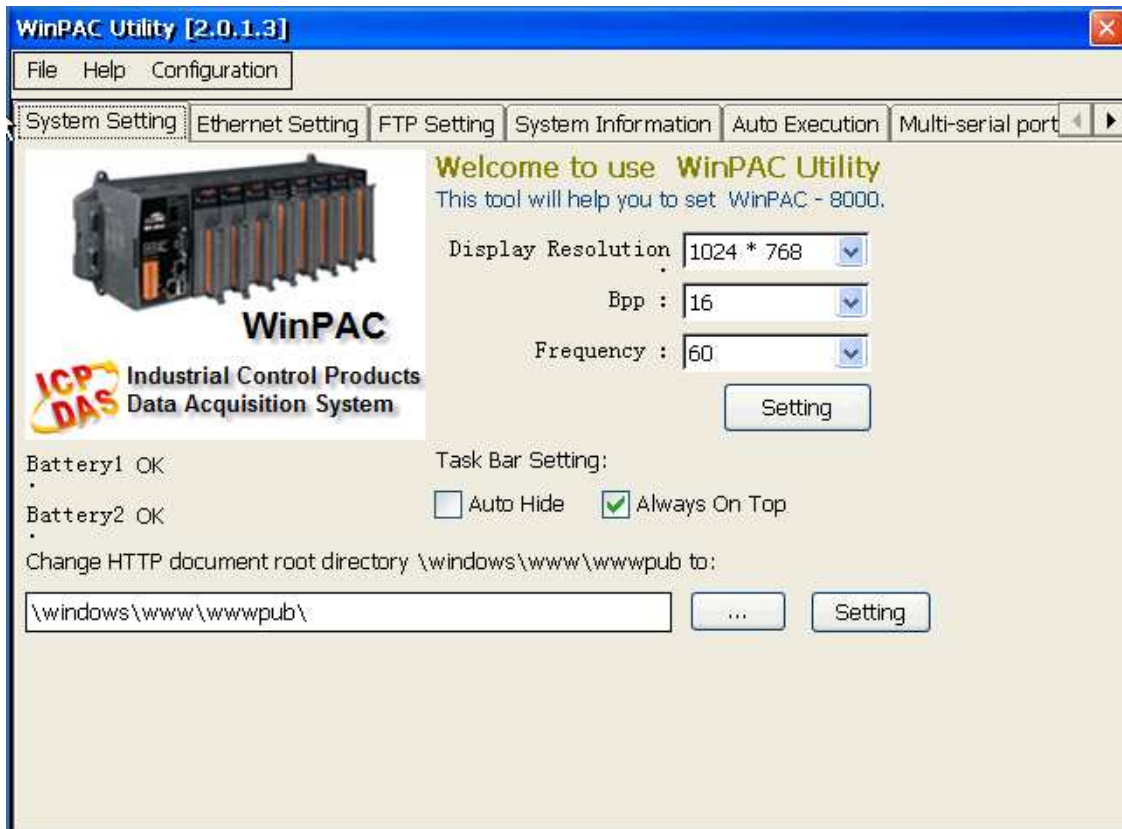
WinPAC Utility [2.0.1.3]

File Help Configuration

System Setting | Ethernet Setting | FTP Setting | System Information | Auto Execution | Multi-serial port

WinPAC

ICP DAS Industrial Control Products Data Acquisition System

Welcome to use WinPAC Utility
This tool will help you to set WinPAC - 8000.

Display Resolution 1024 * 768

Bpp : 16

Frequency : 60

Setting

Battery1 OK

Battery2 OK

Task Bar Setting:

Auto Hide

Always On Top

Change HTTP document root directory \windows\www\wwwpub to:

\windows\www\wwwpub\

...

Setting